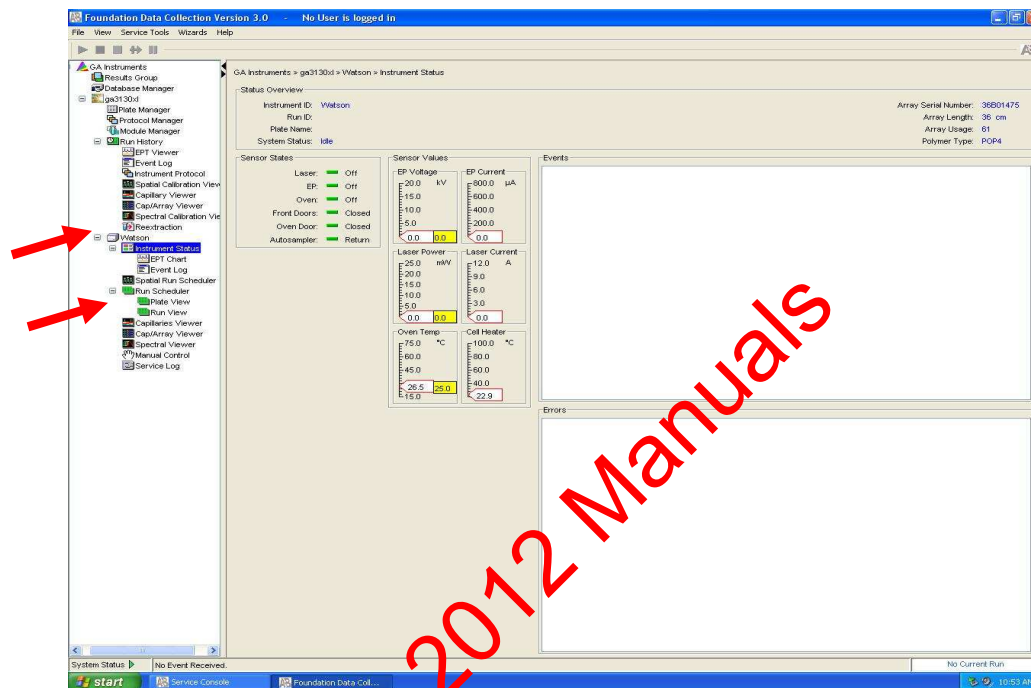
Foundation Data Collection Version 3.0 - No User is logged in

File View Service Tools Wizards Help

GA Instruments
Results Group
Database Manager
ga3130xl
Plate Manager
Protocol Manager
Module Manager
Run History
EPT Viewer
Event Log
Instrument Protocol
Spatial Calibration View
Capillary Viewer
Cap/Array Viewer
Spectral Calibration Vie
Reextraction
Watson
Instrument Status
EPT Chart
Event Log
Spatial Run Scheduler
Run Scheduler
Plate View
Run View
Capillaries Viewer
Cap/Array Viewer
Spectral Viewer
Manual Control
Service Log

GA Instruments » ga3130xl » Watson » Instrument Status

Status Overview
Instrument ID: Watson
Run ID:
Plate Name:
System Status: Idle

Array Serial Number: 36B01475
Array Length: 36 cm
Array Usage: 61
Polymer Type: POP4

Sensor States
Laser: Off
EP: Off
Oven: Off
Front Doors: Closed
Oven Door: Closed
Autosampler: Return

Sensor Values
EP Voltage
20.0 kV
15.0
10.0
5.0
0.0 0.0

EP Current
800.0 µA
600.0
400.0
200.0
0.0

Laser Power
25.0 mW
20.0
15.0
10.0
5.0
0.0 0.0

Laser Current
12.0 A
9.0
6.0
3.0
0.0

Oven Temp
75.0 °C
60.0
45.0
26.5 25.0
15.0

Cell Heater
100.0 °C
80.0
60.0
40.0
22.9

Events

Errors

2012 Manuals

System Status No Event Received.
No Current Run

start Service Console Foundation Data Coll...
10:53 AM